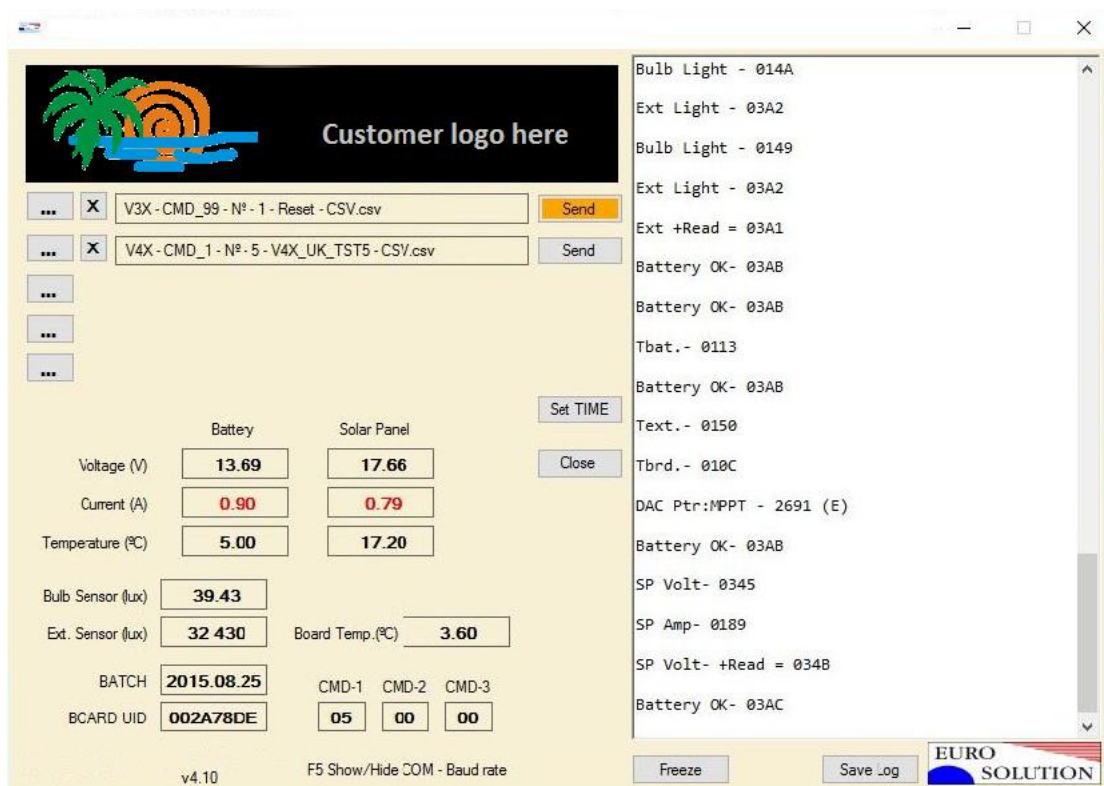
Customer logo here

... X V3X - CMD_99 - Nº - 1 - Reset - CSV.csv Send

... X V4X - CMD_1 - Nº - 5 - V4X_UK_TST5 - CSV.csv Send

...

...

...

Set TIME

Battery Solar Panel

Voltage (V) 13.69 17.66

Close

Current (A) 0.90 0.79

Temperature (ºC) 5.00 17.20

Bulb Sensor (lux) 39.43

Ext. Sensor (lux) 32 430 Board Temp.(ºC) 3.60

BATCH 2015.08.25

CMD-1 CMD-2 CMD-3

BCARD UID 002A78DE 05 00 00

v4.10 F5 Show/Hide COM - Baud rate

Bulb Light - 014A

Ext Light - 03A2

Bulb Light - 0149

Ext Light - 03A2

Ext +Read = 03A1

Battery OK- 03AB

Battery OK- 03AB

Tbat.- 0113

Battery OK- 03AB

Text.- 0150

Tbrd.- 010C

DAC Ptr:MPPT - 2691 (E)

Battery OK- 03AB

SP Volt- 0345

SP Amp- 0189

SP Volt- +Read = 034B

Battery OK- 03AC

Freeze Save Log

EURO SOLUTION